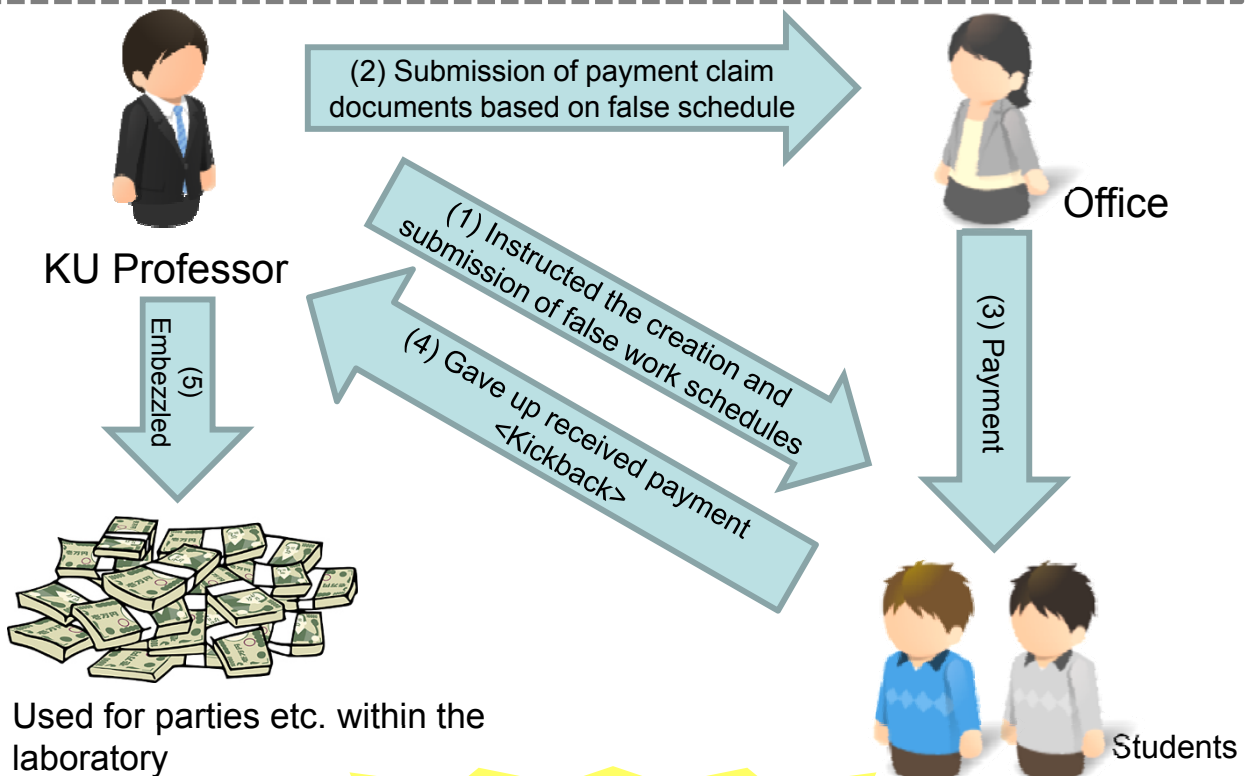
(2) Submission of payment claim documents based on false schedule

KU Professor

Office

(1) Instructed the creation and submission of false work schedules

(3) Payment

(4) Gave up received payment <Kickback>

(5) Embezzled

Used for parties etc. within the laboratory

Students